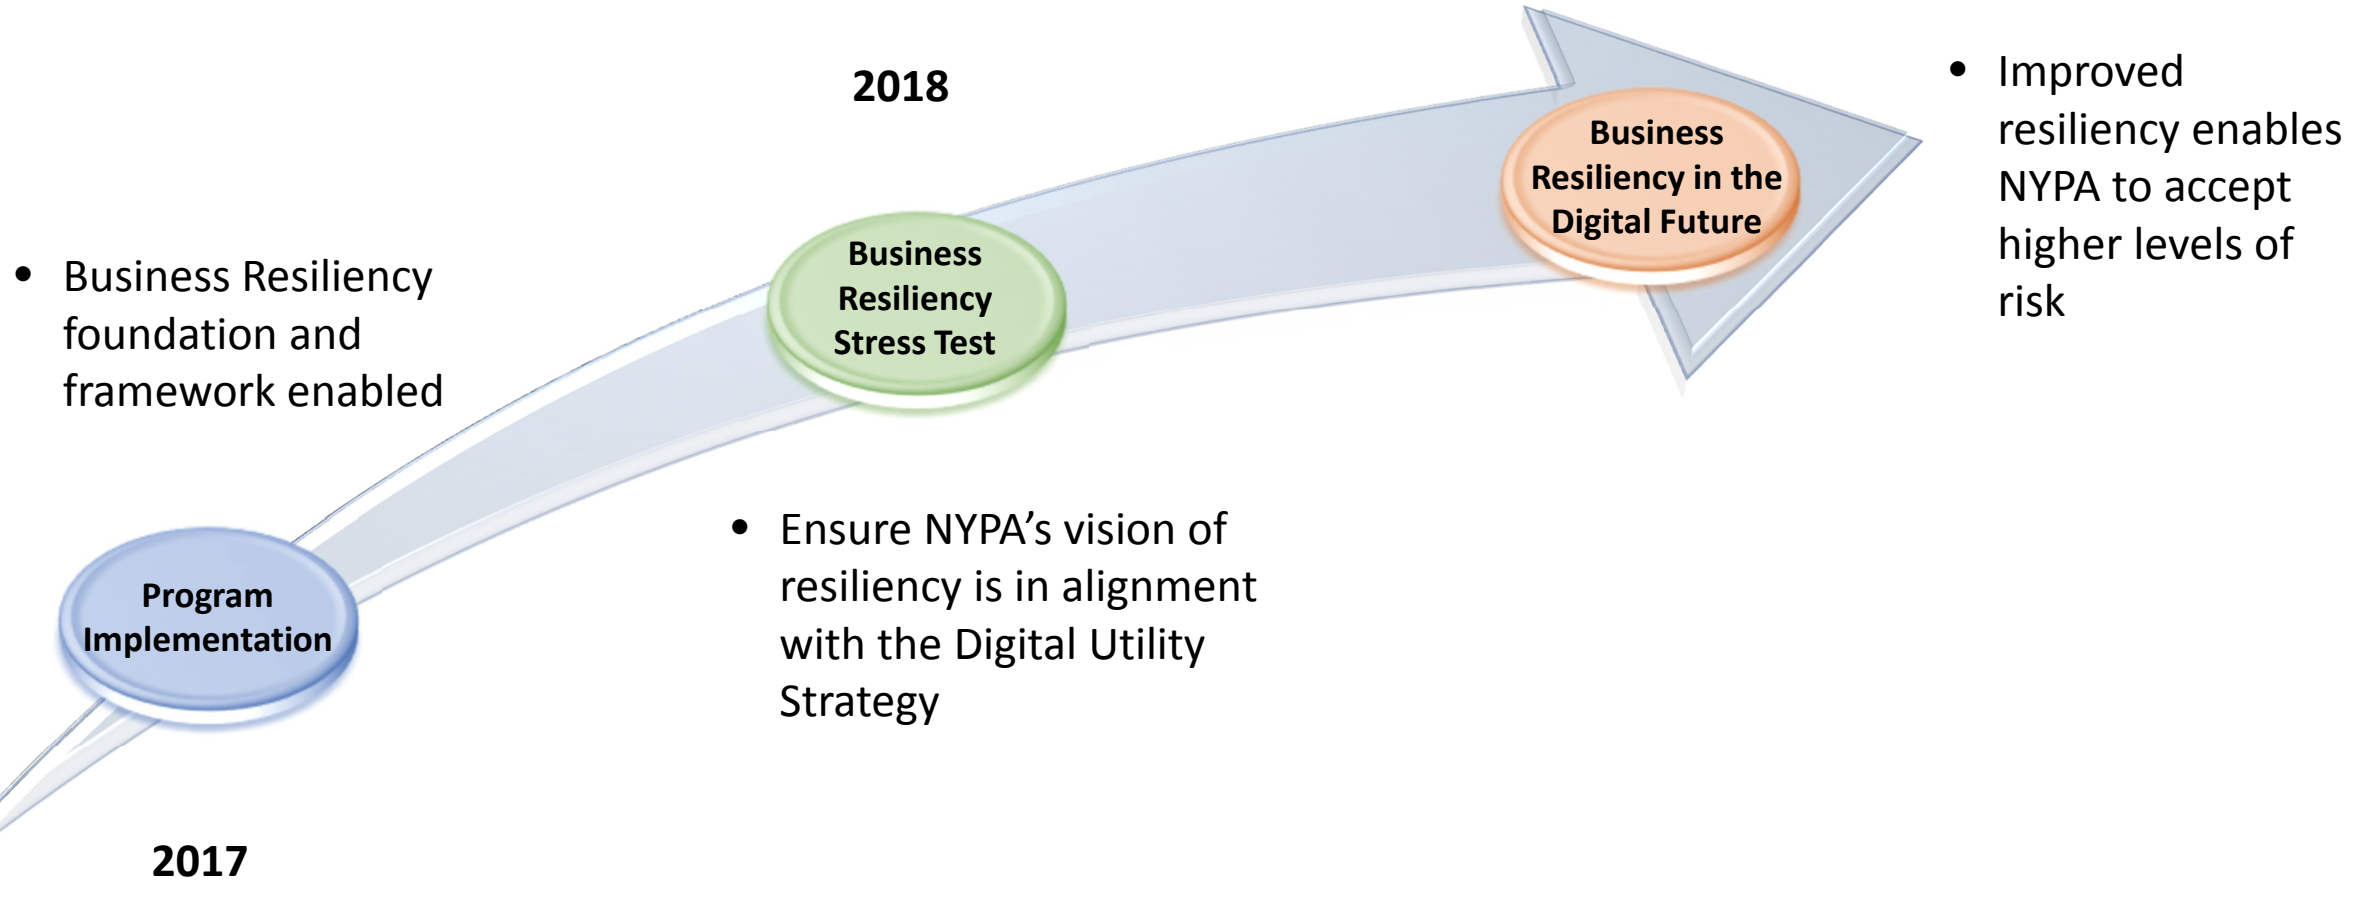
2018

- Improved resiliency enables NYPA to accept higher levels of risk

Business Resiliency in the Digital Future

- Business Resiliency foundation and framework enabled

Business Resiliency Stress Test

- Ensure NYPA's vision of resiliency is in alignment with the Digital Utility Strategy

Program Implementation

2017